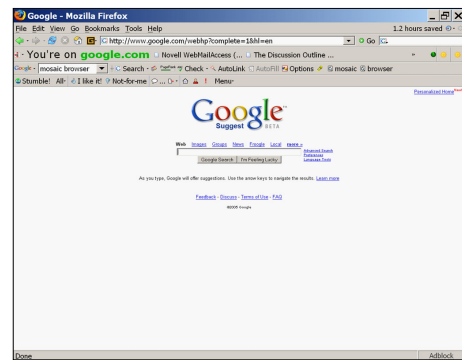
Google - Mozilla Firefox

File Edit View Go Bookmarks Tools Help

1.2 hours saved

http://www.google.com/webhp?complete=1&hl=en

Go

You're on google.com

Novell WebMailAccess (...

The Discussion Outline ...

Google - mosaic browser

Search

PageRank

Check

AutoLink

AutoFill

Options

mosaic

browser

Stumble!

All-

I like it!

Not-for-me

Menu-

Personalized Home

Google Suggest BETA

Web Images Groups News Froogle Local more »

Advanced Search
Preferences
Language Tools

Google Search I'm Feeling Lucky

As you type, Google will offer suggestions. Use the arrow keys to navigate the results. Learn more

Feedback - Discuss - Terms of Use - FAQ

©2005 Google

Done

Adblock